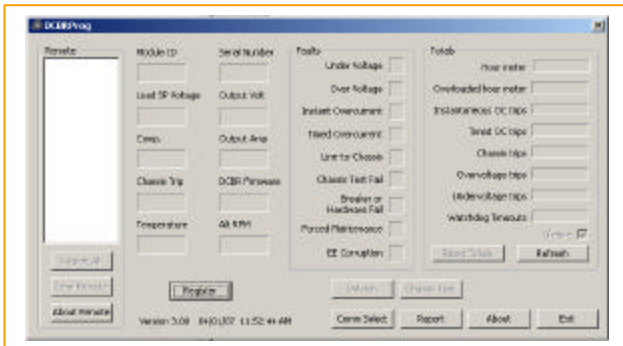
DCBRProg

Remote

Module ID

Serial Number

Load SP Voltage

Output Volt

Comp

Output Amp

Chassis Trip

DCBR Firmware

Temperature

Alt RPM

Faults

Under Voltage

Over Voltage

Instant Overcurrent

Timed Overcurrent

Line to Chassis

Chassis Test Fail

Breaker or Hardware Fail

Forced Maintenance

EE Corruption

Totals

Hour meter

Overloaded hour meter

Instantaneous OC trips

Timed OC trips

Chassis trips

Overvoltage trips

Undervoltage trips

Watchdog Timeouts

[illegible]

Reset Totals

Refresh

Register All

Clear Remote

About Remote

Register

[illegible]

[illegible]

Version 3.08 04/01/07 11:52:44 AM

Comm Select

Report

About

Exit